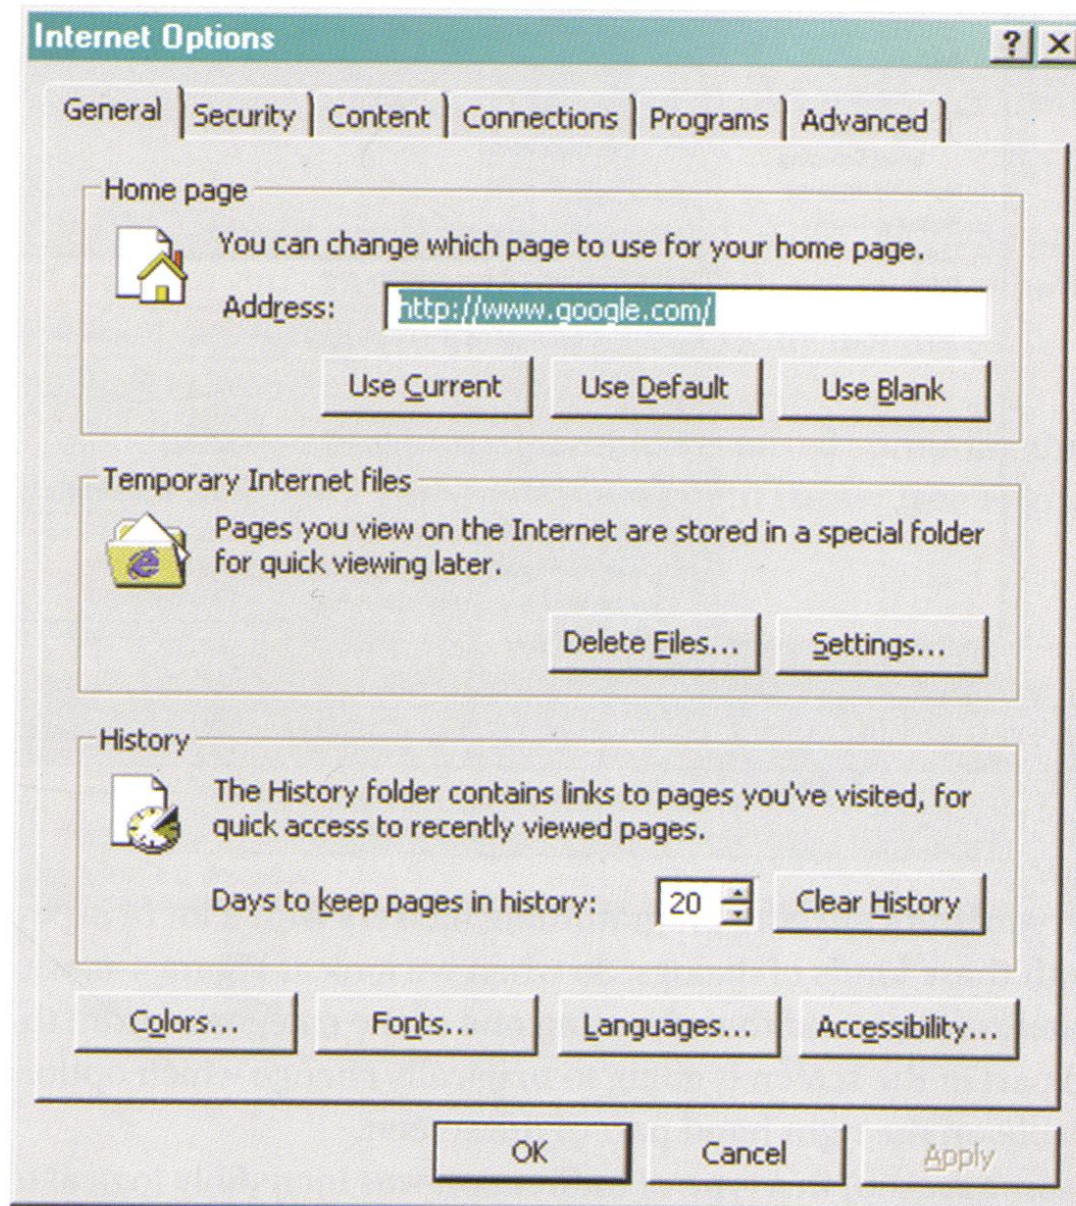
Internet Options

?

General | Security | Content | Connections | Programs | Advanced

Home page

You can change which page to use for your home page.

Address: http://www.google.com/

Use Current | Use Default | Use Blank

Temporary Internet files

Pages you view on the Internet are stored in a special folder for quick viewing later.

Delete Files... | Settings...

History

The History folder contains links to pages you've visited, for quick access to recently viewed pages.

Days to keep pages in history: 20 | Clear History

Colors... | Fonts... | Languages... | Accessibility...

OK | Cancel | Apply